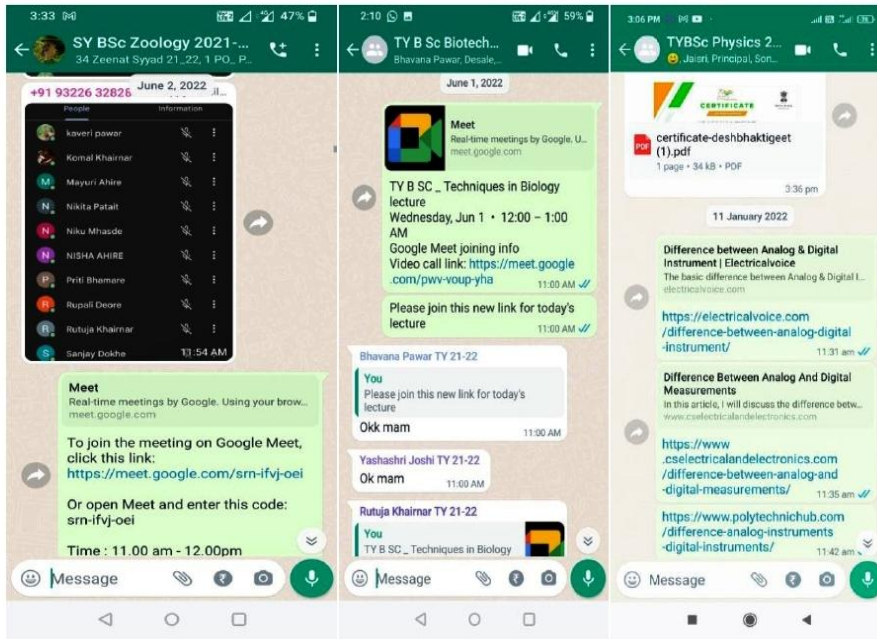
3:33 47%
SY BSc Zoology 2021-...
34 Zeenat Syyad 21_22, 1 PO_ P...
+91 93226 32826 June 2, 2022
People Information
kaveri pawar
Komal Khairnar
Mayuri Ahire
Nikita Patait
Niku Mhasde
NISHA AHIRE
Priti Bhamare
Rupali Deore
Rutuja Khairnar
Sanjay Dokhe
11:54 AM
Meet
Real-time meetings by Google. Using your brow...
meet.google.com
To join the meeting on Google Meet, click this link:
https://meet.google.com/srn-ifvj-oei
Or open Meet and enter this code: srn-ifvj-oei
Time : 11.00 am - 12.00pm
Message

2:10 59%
TY B Sc Biotech...
Bhavana Pawar, Desale,...
June 1, 2022
Meet
Real-time meetings by Google. U...
meet.google.com
TY B SC _ Techniques in Biology lecture
Wednesday, Jun 1 • 12:00 – 1:00 AM
Google Meet joining info
Video call link: https://meet.google.com/pwv-voup-yha
11:00 AM
Please join this new link for today's lecture
11:00 AM
Bhavana Pawar TY 21-22
You
Please join this new link for today's lecture
Okk mam
11:00 AM
Yashashri Joshi TY 21-22
Ok mam
11:00 AM
Rutuja Khairnar TY 21-22
You
TY B SC _ Techniques in Biology
Message

3:06 PM
TYBSc Physics 2...
Jaisri, Principal, Son...
CERTIFICATE
certificate-deshbhaktigeet (1).pdf
1 page • 34 kB • PDF
3:36 pm
11 January 2022
Difference between Analog & Digital Instrument | Electricalvoice
The basic difference between Analog & Digital I...
electricalvoice.com
https://electricalvoice.com/difference-between-analog-digital-instrument/
11:31 am
Difference Between Analog And Digital Measurements
In this article, I will discuss the difference betw...
www.cselectricalandelectronics.com
https://www.cselectricalandelectronics.com/difference-between-analog-and-digital-measurements/
11:35 am
https://www.polytechnichub.com/difference-analog-instruments-digital-instruments/
11:42 am
Message